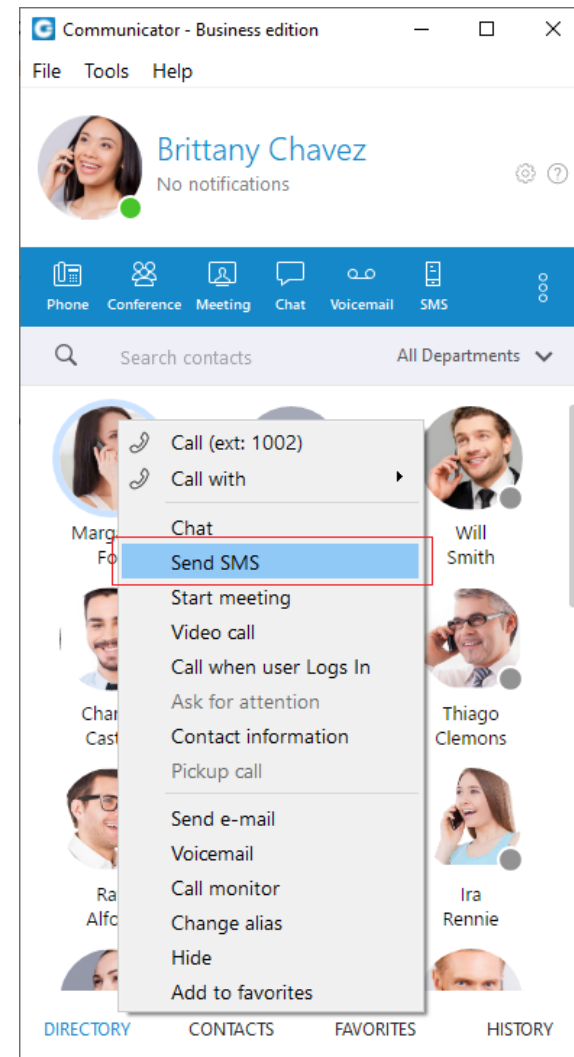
Communicator - Business edition

File Tools Help

Brittany Chavez
No notifications

Phone Conference Meeting Chat Voicemail SMS

Search contacts
All Departments

Marg
Fo

Call (ext: 1002)
Call with
Chat
Send SMS
Start meeting
Video call
Call when user Logs In
Ask for attention
Contact information
Pickup call
Send e-mail
Voicemail
Call monitor
Change alias
Hide
Add to favorites

Will
Smith

Char
Cast

Thiago
Clemons

Ra
Alfo

Ira
Rennie

DIRECTORY CONTACTS FAVORITES HISTORY